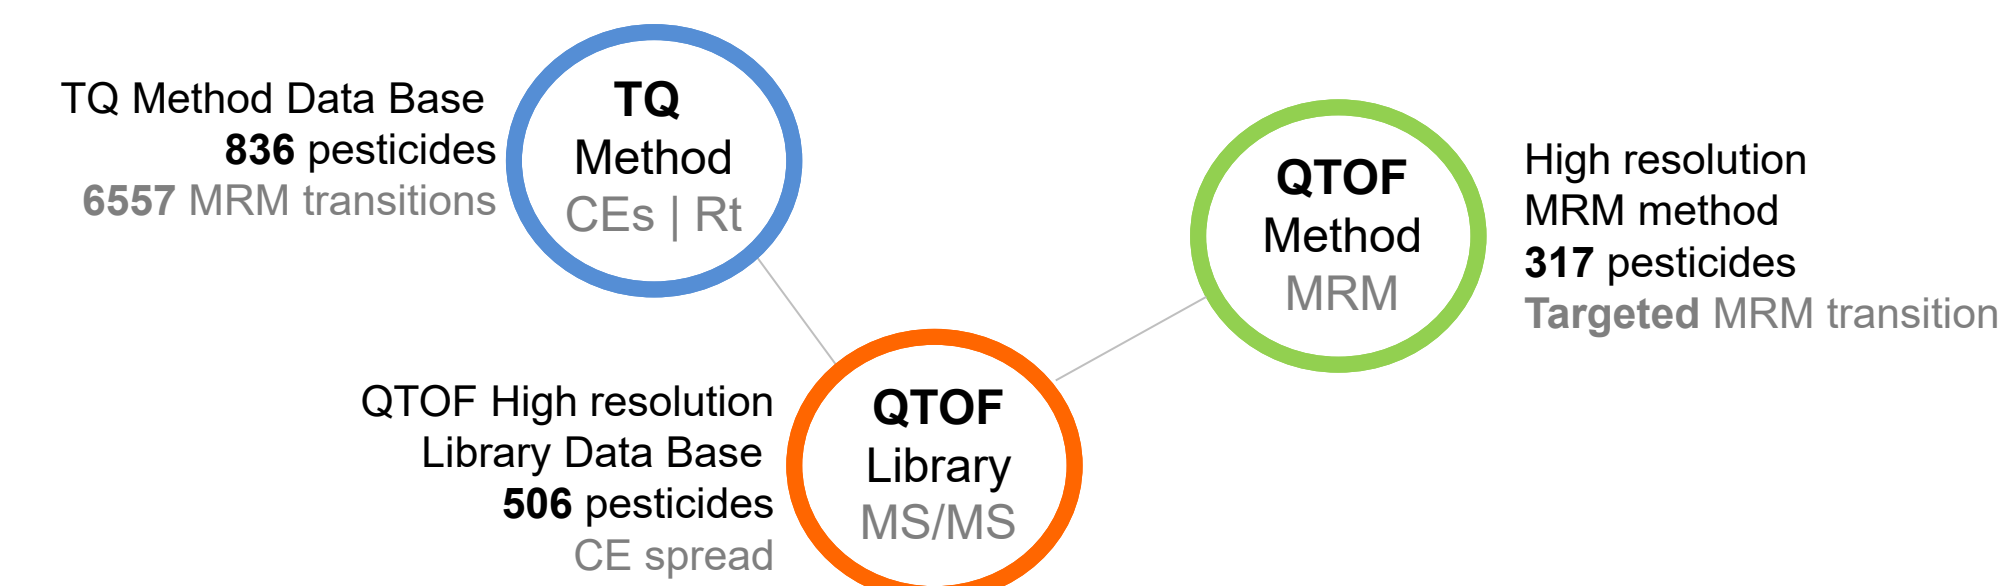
TQ Method Data Base
836 pesticides
6557 MRM transitions

TQ
Method
CEs | Rt

QTOF
Method
MRM

High resolution
MRM method
317 pesticides
Targeted MRM transition

QTOF High resolution
Library Data Base
506 pesticides
CE spread

QTOF
Library
MS/MS